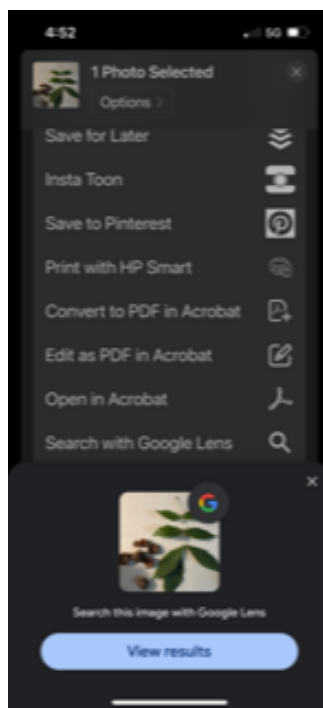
4:52

5G

1 Photo Selected

Options >

Save for Later

Insta Toon

Save to Pinterest

Print with HP Smart

Convert to PDF in Acrobat

Edit as PDF in Acrobat

Open in Acrobat

Search with Google Lens

G

Search this image with Google Lens

View results